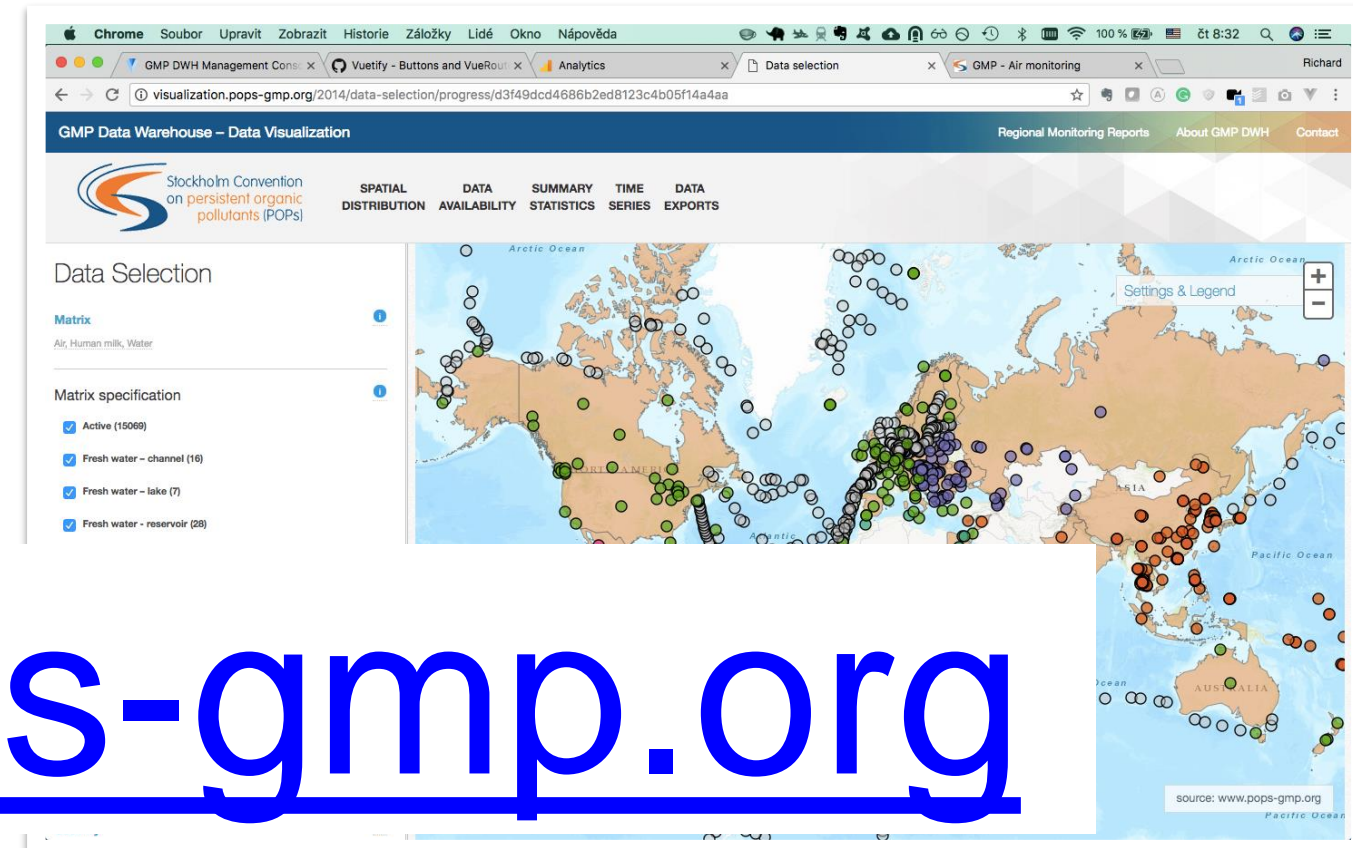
Chrome Soubor Upravit Zobrazit Historie Záložky Lidé Okno Nápověda 100 % čt 8:32

GMP DWH Management Cons × Vuetify - Buttons and VueRout × Analytics × Data selection × GMP - Air monitoring × Richard

visualization.pops-gmp.org/2014/data-selection/progress/d3f49dcd4686b2ed8123c4b05f14a4aa

GMP Data Warehouse – Data Visualization

Regional Monitoring Reports About GMP DWH Contact

Stockholm Convention on persistent organic pollutants (POPs)

SPATIAL DISTRIBUTION DATA AVAILABILITY SUMMARY STATISTICS TIME SERIES DATA EXPORTS

Data Selection

Matrix

Air, Human milk, Water

Matrix specification

Active (15069)

Fresh water – channel (16)

Fresh water – lake (7)

Fresh water – reservoir (28)

Arctic Ocean

Arctic Ocean

Settings & Legend

+

−

NORTH AMERICA

ASIA

Atlantic

Pacific Ocean

Ocean

AUSTRALIA

source: www.pops-gmp.org

Pacific Ocean

s-gmp.org